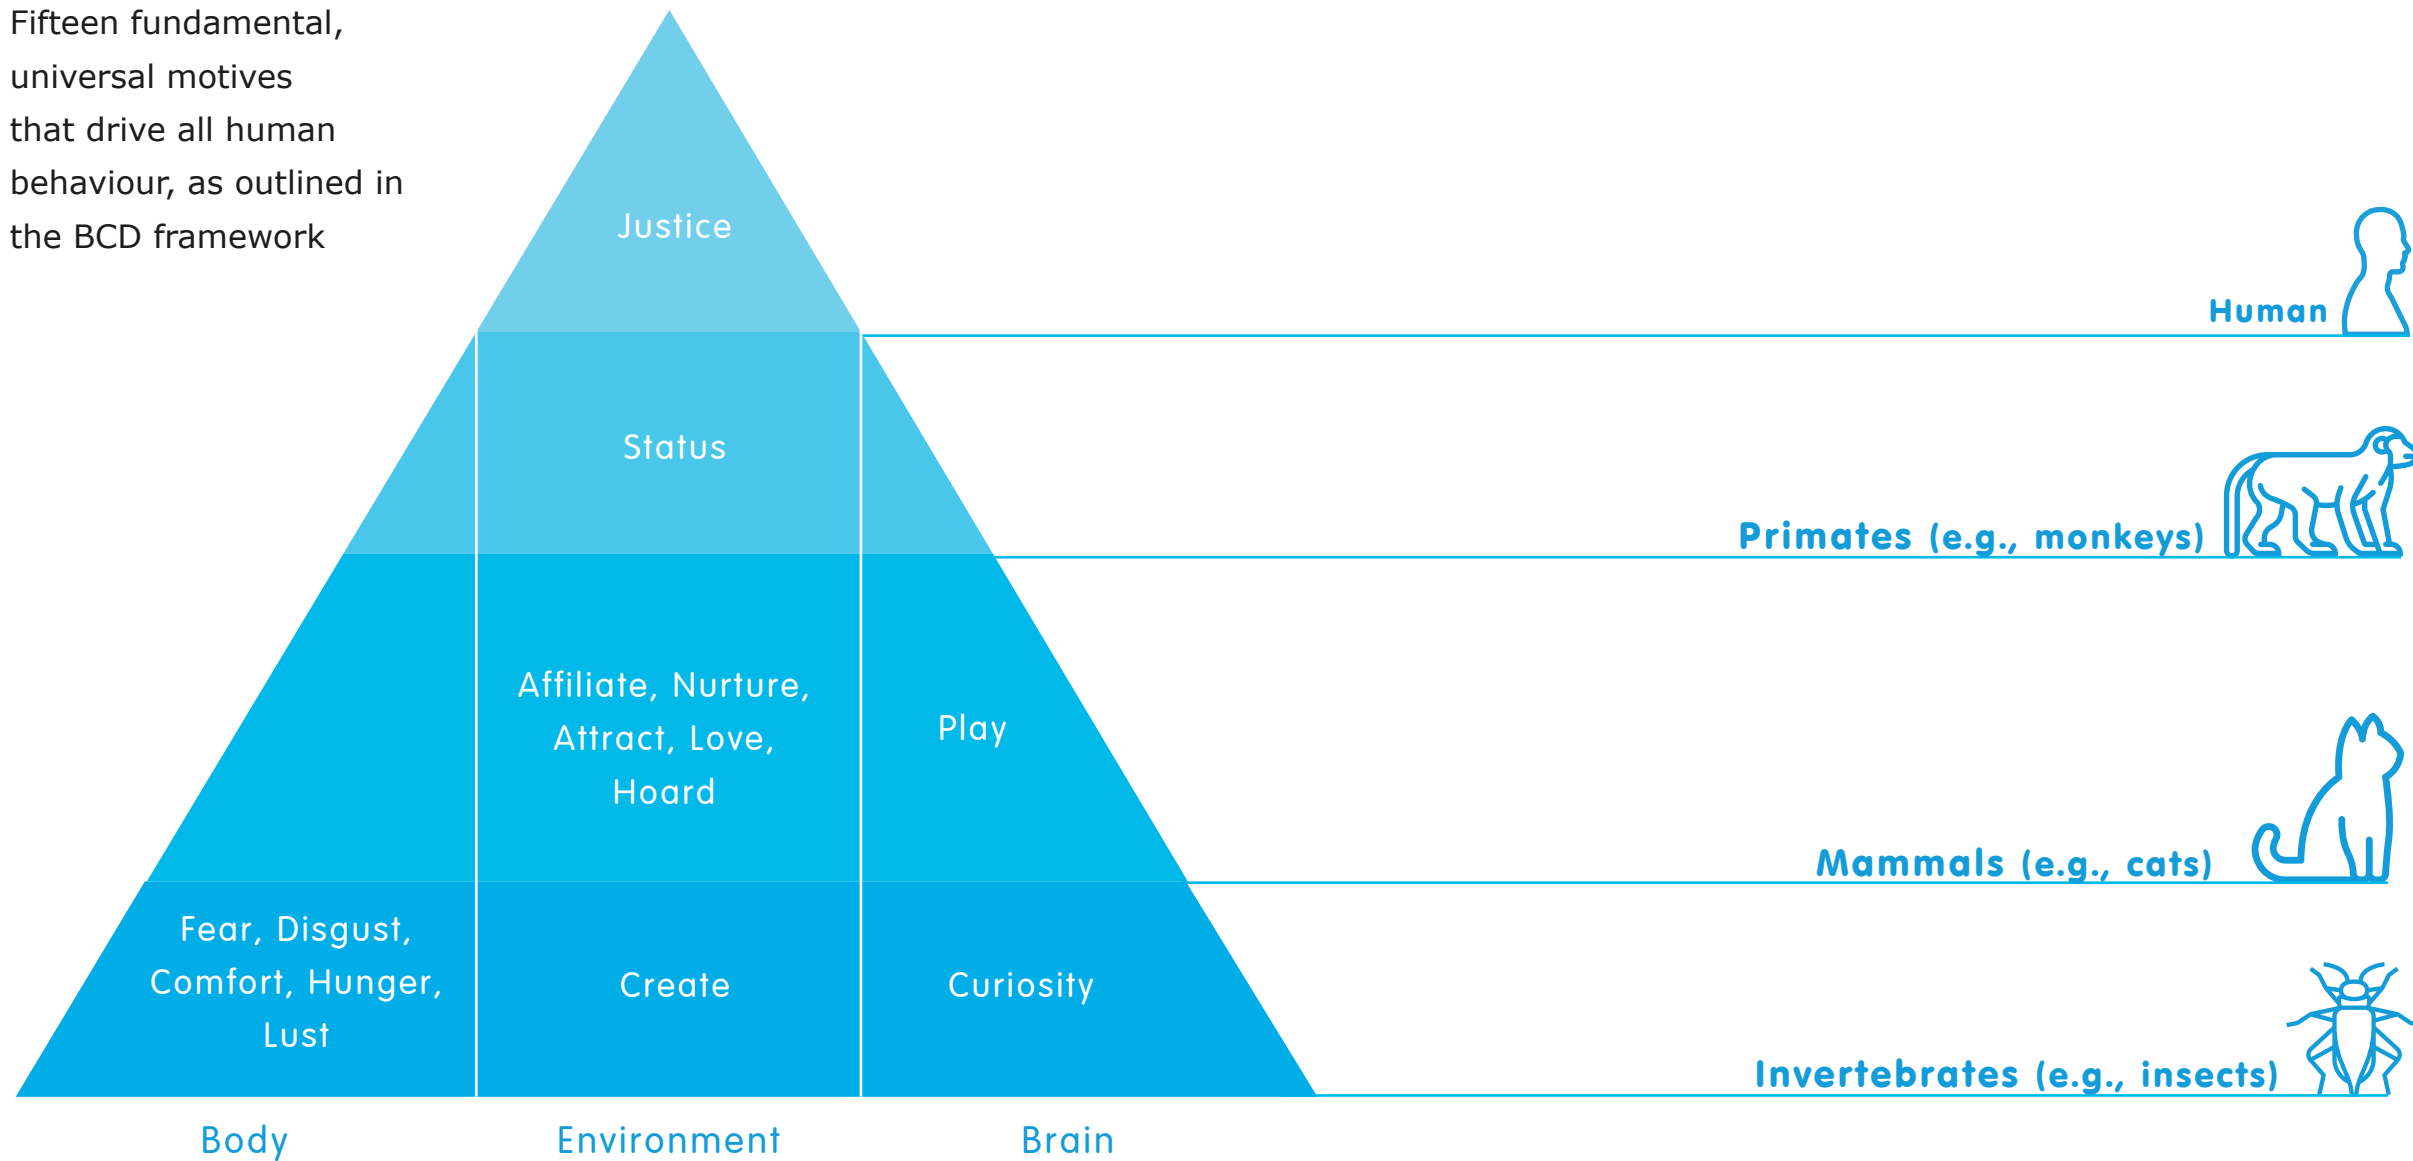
Fifteen fundamental, universal motives that drive all human behaviour, as outlined in the BCD framework

Justice

Human

Status

Primates (e.g., monkeys)

Affiliate, Nurture, Attract, Love, Hoard

Play

Mammals (e.g., cats)

Fear, Disgust, Comfort, Hunger, Lust

Create

Curiosity

Invertebrates (e.g., insects)

Body

Environment

Brain